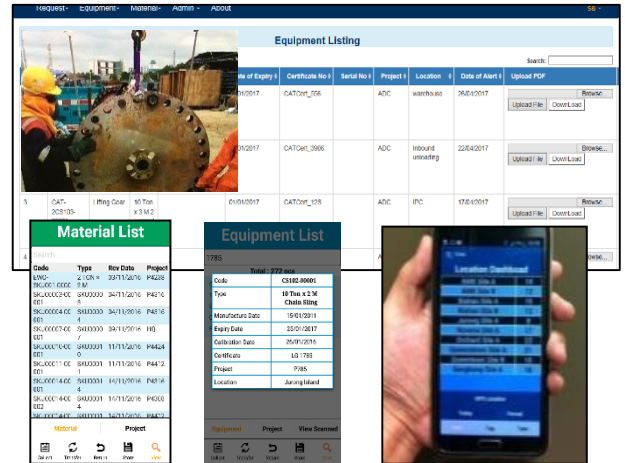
Request - Equipment - Material - Admin - About

SB -

Equipment Listing

Search:

| | | | | Date of Expiry | Certificate No | Serial No | Project | Location | Date of Alert | Upload PDF |
|---|---|---|---|---|---|---|---|---|---|---|
| | | | | 01/01/2017 | CATCert_556 | | ADC | warehouse | 26/04/2017 | Browse... Upload File DownLoad |
| | | | | 01/01/2017 | CATCert_3906 | | ADC | Inbound unloading | 22/04/2017 | Browse... Upload File DownLoad |
| 3 | CAT-2CS103- | Lifting Gear | 10 Ton x 3 M 2 | 01/01/2017 | CATCert_128 | | ADC | IPC | 17/04/2017 | Browse... Upload File DownLoad |
| 4 | | | | | | | | | | Browse... |

Material List

Search

| Code | Type | Rev Date | Project |
|---|---|---|---|
| | | | P4236 |
| SKU00003-00 001 | SKU0000 3 | 14/11/2016 | P4276 |
| SKU00004-00 001 | SKU0000 4 | 14/11/2016 | P4316 |
| SKU00007-00 001 | SKU0000 7 | 14/11/2016 | H0 |
| SKU00010-00 001 | SKU0000 0 | 11/11/2016 | P4424 |
| SKU00011-00 001 | SKU0000 1 | 11/11/2016 | P4476 |
| SKU00014-00 001 | SKU0001 4 | 14/11/2016 | P4316 |
| SKU00014-00 002 | SKU0001 4 | 14/11/2016 | P4300 |

Material Project

Equipment List

1785

Total : 272 pcs

| Code | CS102-00001 |
|---|---|
| Type | 10 Ton x 2 M Chain Sling |
| Manufacture Date | 15/01/2011 |
| Expiry Date | 25/01/2017 |
| Calibration Date | 26/01/2016 |
| Certificate | LG 1785 |
| Project | P785 |
| Location | Jurong Island |

Equipment Project View Scanned

Location Dashboard